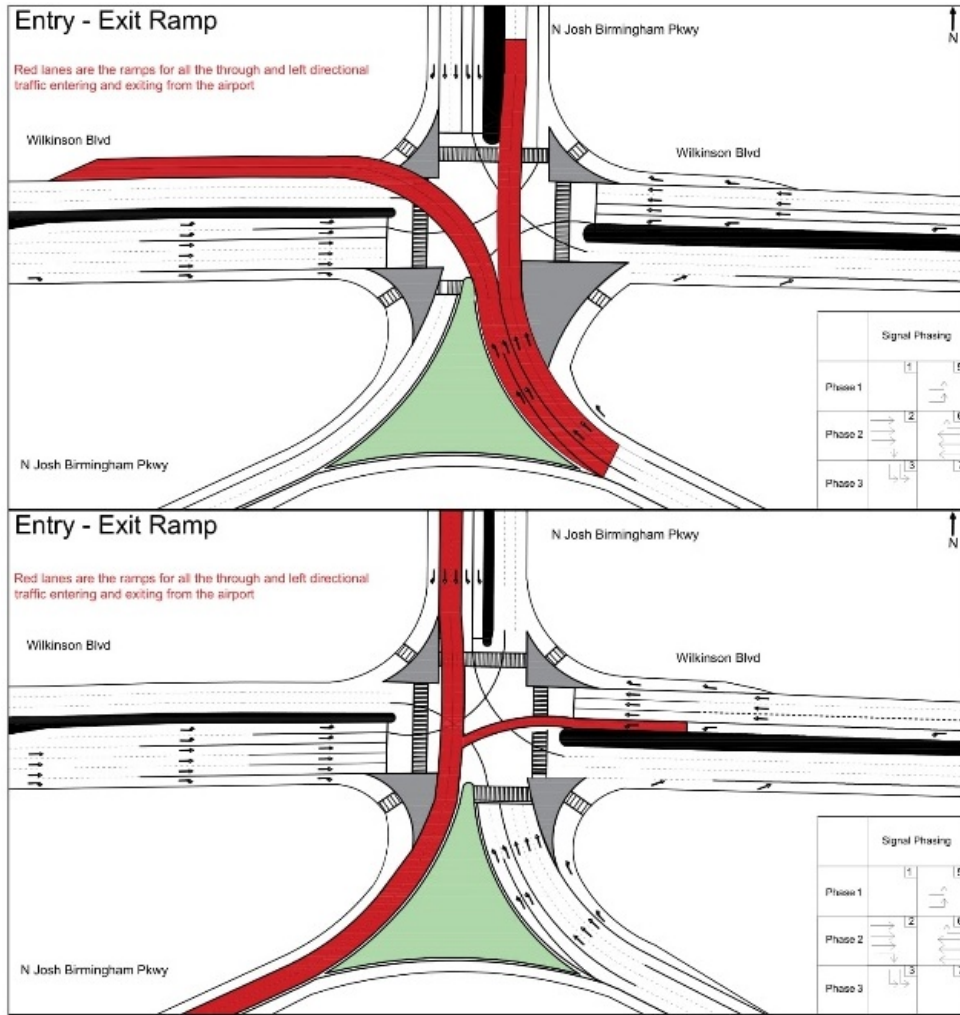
Entry - Exit Ramp

N Josh Birmingham Pkwy

N

Red lanes are the ramps for all the through and left directional traffic entering and exiting from the airport

Wilkinson Blvd

Wilkinson Blvd

N Josh Birmingham Pkwy

Signal Phasing

| | 1 | 5 |
|---|---|---|
| Phase 1 | | |
| Phase 2 | 2 | 6 |
| Phase 3 | 3 | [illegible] |

Entry - Exit Ramp

N Josh Birmingham Pkwy

N

Red lanes are the ramps for all the through and left directional traffic entering and exiting from the airport

Wilkinson Blvd

Wilkinson Blvd

N Josh Birmingham Pkwy

Signal Phasing

| | 1 | 5 |
|---|---|---|
| Phase 1 | | |
| Phase 2 | 2 | 6 |
| Phase 3 | 3 | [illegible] |